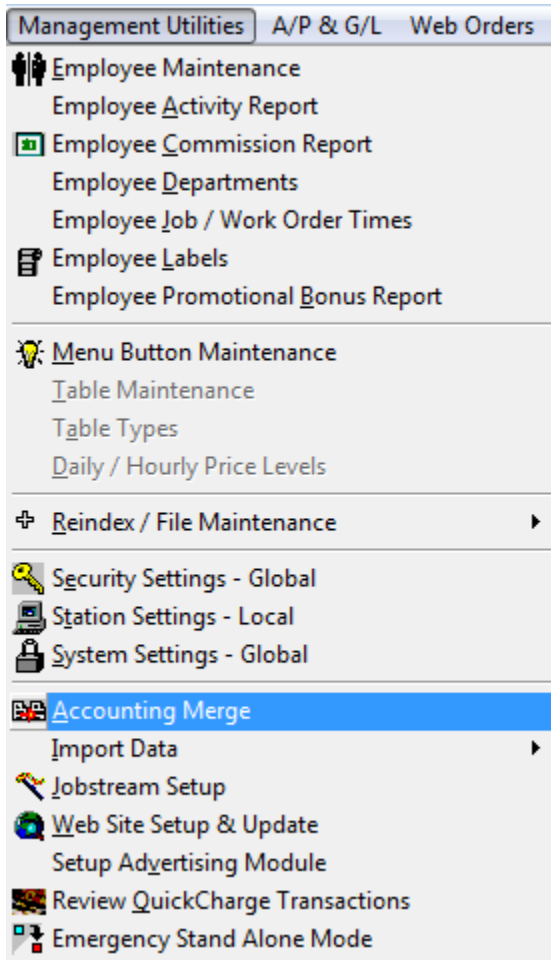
Management Utilities | A/P & G/L | Web Orders

Employee Maintenance
Employee Activity Report
Employee Commission Report
Employee Departments
Employee Job / Work Order Times
Employee Labels
Employee Promotional Bonus Report

Menu Button Maintenance
Table Maintenance
Table Types
Daily / Hourly Price Levels

Reindex / File Maintenance

Security Settings - Global
Station Settings - Local
System Settings - Global

Accounting Merge
Import Data
Jobstream Setup
Web Site Setup & Update
Setup Advertising Module
Review QuickCharge Transactions
Emergency Stand Alone Mode